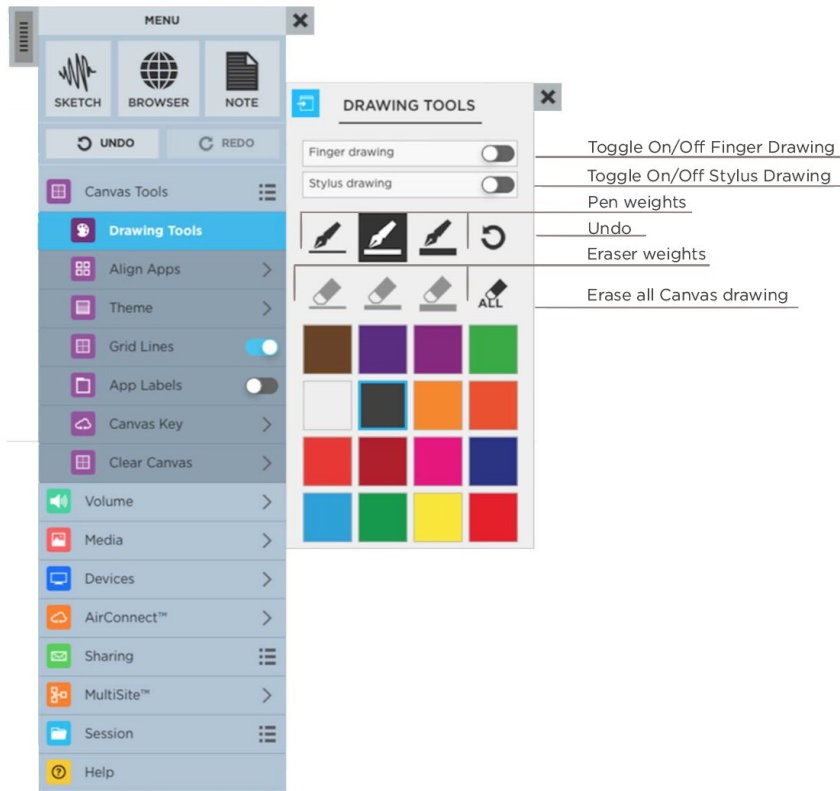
MENU

SKETCH
BROWSER
NOTE

UNDO
REDO

Canvas Tools
Drawing Tools
Align Apps
Theme
Grid Lines
App Labels
Canvas Key
Clear Canvas
Volume
Media
Devices
AirConnect™
Sharing
MultiSite™
Session
Help

DRAWING TOOLS

Finger drawing
Stylus drawing

ALL

Toggle On/Off Finger Drawing
Toggle On/Off Stylus Drawing
Pen weights
Undo
Eraser weights
Erase all Canvas drawing